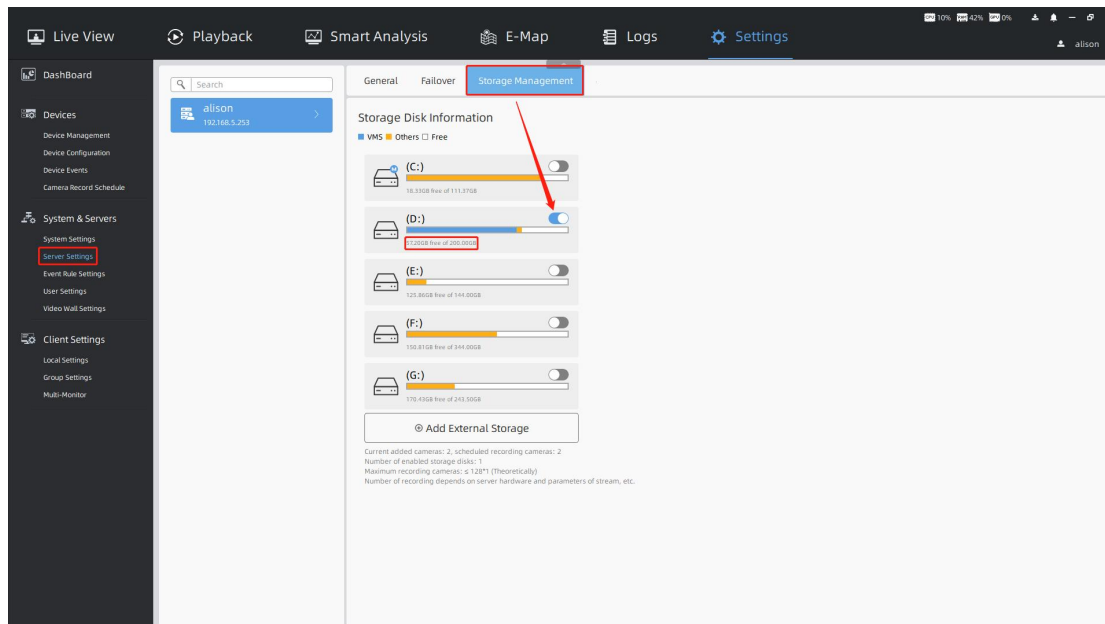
Live View
Playback
Smart Analysis
E-Map
Logs
Settings

CPU 10% RAM 42% NET 0%

alison

DashBoard

Devices
Device Management
Device Configuration
Device Events
Camera Record Schedule

System & Servers
System Settings
Server Settings
Event Rule Settings
User Settings
Video Wall Settings

Client Settings
Local Settings
Group Settings
Multi-Monitor

Search

alison
192.168.5.253

General
Failover
Storage Management

Storage Disk Information
VMS Others Free

(C:)
10.33GB free of 111.37GB

(D:)
57.20GB free of 200.00GB

(E:)
125.86GB free of 144.00GB

(F:)
150.81GB free of 344.00GB

(G:)
170.43GB free of 243.50GB

Add External Storage

Current added cameras: 2, scheduled recording cameras: 2
Number of enabled storage disks: 1
Maximum recording cameras: ≤ 128*1 (Theoretically)
Number of recording depends on server hardware and parameters of stream, etc.